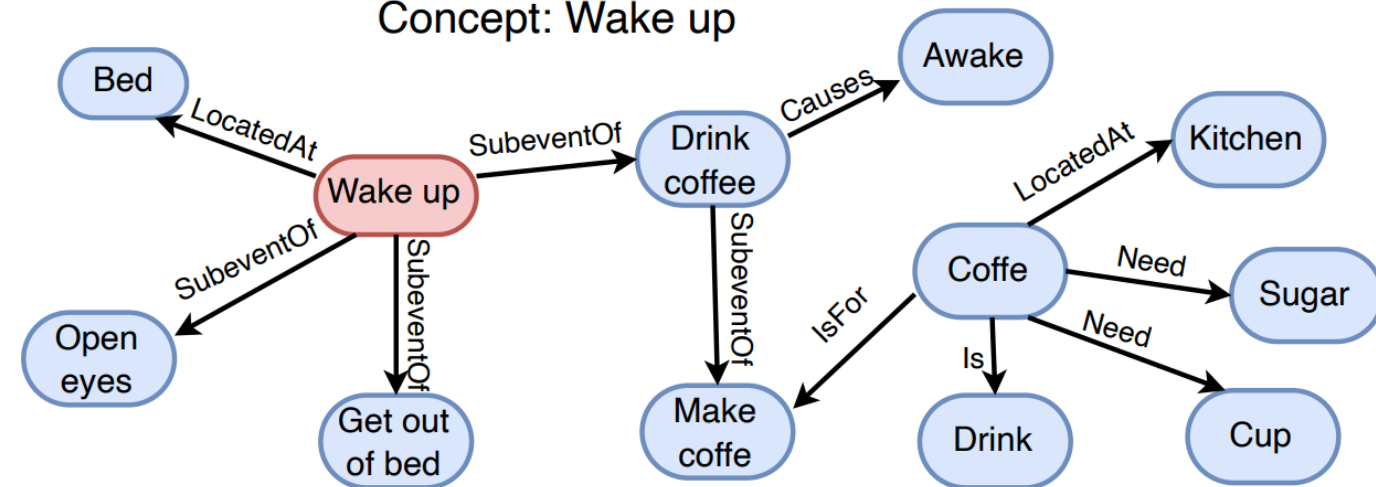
Concept: Wake up

Bed

LocatedAt

Wake up

SubeventOf

Drink coffee

Causes

Awake

SubeventOf

Open eyes

SubeventOf

Get out of bed

SubeventOf

Make coffe

IsFor

Coffe

LocatedAt

Kitchen

Need

Sugar

Need

Cup

Is

Drink